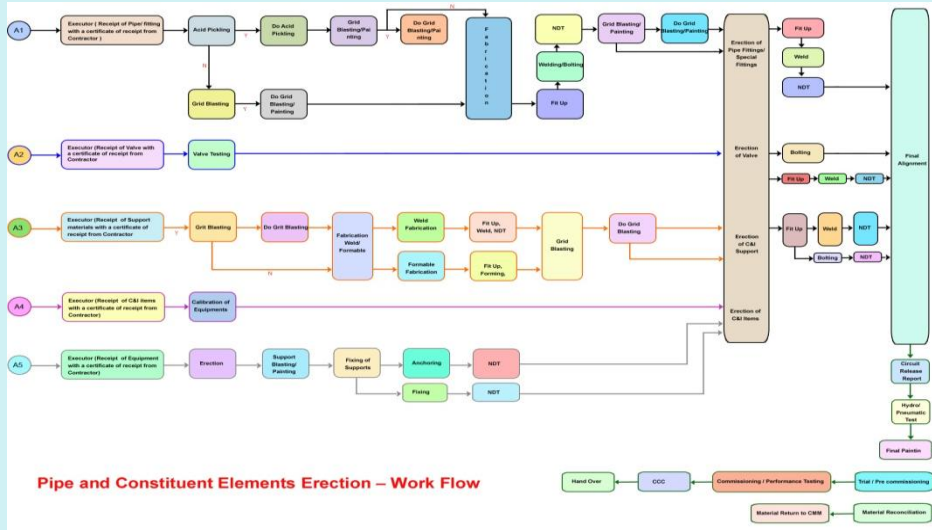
A1
Executor ( Receipt of Pipe/ fitting with a certificate of receipt from Contractor )
Acid Pickling
Y
Do Acid Pickling
Grid Blasting/Painting
Y
Do Grid Blasting/Painting
N
N
Grid Blasting
Y
Do Grid Blasting/ Painting
Fabrication
NDT
Welding/Bolting
Fit Up
Grid Blasting/ Painting
Do Grid Blasting/Painting
Erection of Pipe Fittings/ Special Fittings
Fit Up
Weld
NDT
Final Alignment

A2
Executor (Receipt of Valve with a certificate of receipt from Contractor
Valve Testing
Erection of Valve
Bolting
Fit Up
Weld
NDT

A3
Executor (Receipt of Support materials with a certificate of receipt from Contractor
Y
Grit Blasting
Do Grit Blasting
Fabrication Weld/ Formable
Weld Fabrication
Fit Up, Weld, NDT
Grid Blasting
Do Grid Blasting
N
Formable Fabrication
Fit Up, Forming,
Erection of C&I Support
Fit Up
Weld
NDT
Bolting
NDT

A4
Executor (Receipt of C&I items with a certificate of receipt from Contractor)
Calibration of Equipments
Erection of C&I Items

A5
Executor (Receipt of Equipment with a certificate of receipt from Contractor)
Erection
Support Blasting/ Painting
Fixing of Supports
Anchoring
NDT
Fixing
NDT

Circuit Release Report
Hydro/ Pneumatic Test
Final Paintin

Pipe and Constituent Elements Erection – Work Flow

Hand Over
CCC
Commissioning / Performance Testing
Trial / Pre commissioning
Material Return to CMM
Material Reconciliation